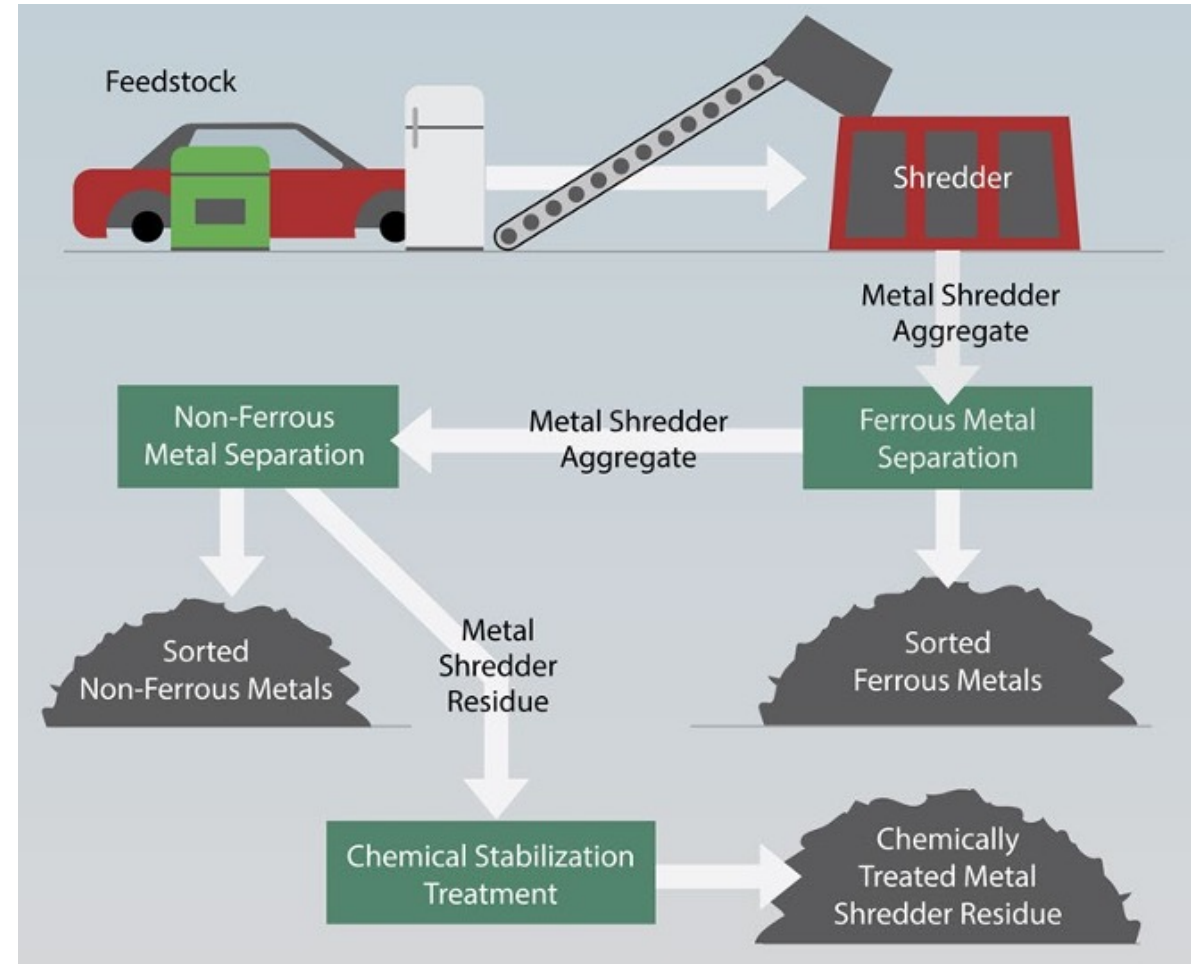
Feedstock

Shredder

Metal Shredder Aggregate

Non-Ferrous Metal Separation

Metal Shredder Aggregate

Ferrous Metal Separation

Sorted Non-Ferrous Metals

Metal Shredder Residue

Sorted Ferrous Metals

Chemical Stabilization Treatment

Chemically Treated Metal Shredder Residue